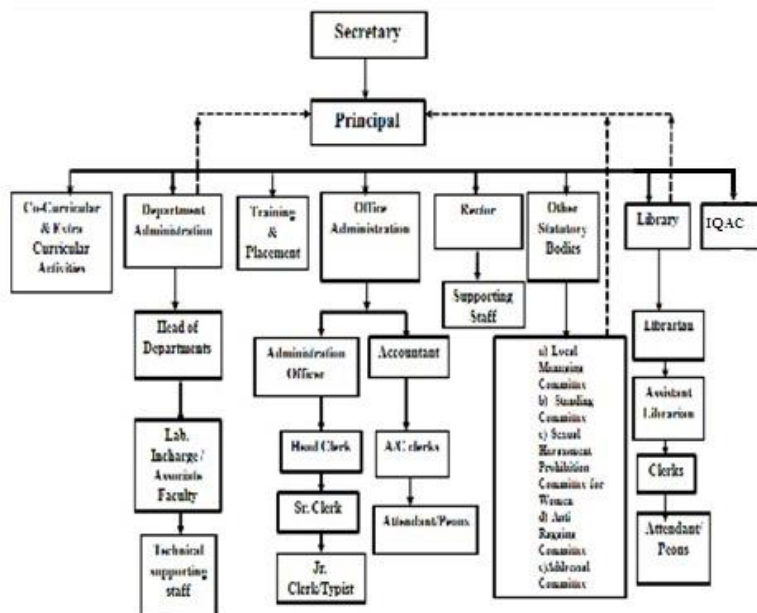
Secretary

Principal

Co-Curricular & Extra Curricular Activities

Department Administration

Training & Placement

Office Administration

Rector

Other Statutory Bodies

Library

IQAC

Supporting Staff

Head of Departments

Administration Officer

Accountant

Librarian

Lab. Incharge / Associate Faculty

Head Clerk

A/C clerks

Assistant Librarian

Clerks

Sr. Clerk

Attendant/Peons

Attendant/ Peons

Technical supporting staff

Jr. Clerk/Typist

a) Local Managing Committee b) Standing Committee c) Sexual Harassment Prohibition Committee for Women d) Anti Ragging Committee e)Additional Committee